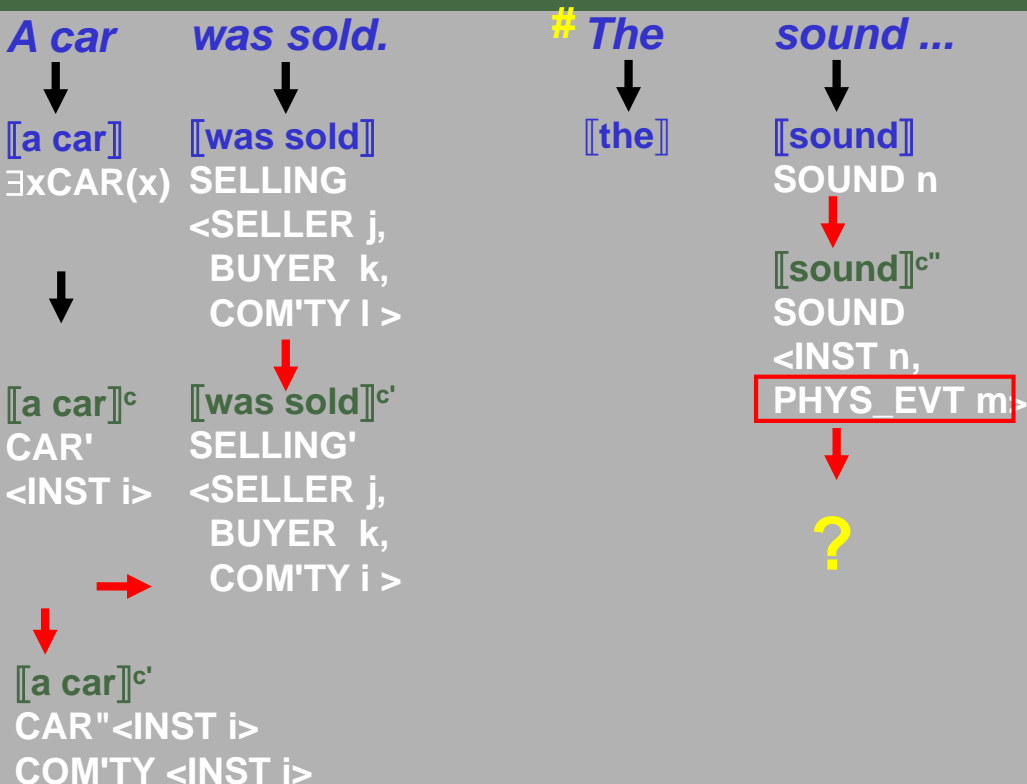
A car was sold. # The sound ...

⟦a car⟧
$\exists$xCAR(x)

⟦was sold⟧
SELLING
<SELLER j,
BUYER k,
COM'TY l >

⟦the⟧

⟦sound⟧
SOUND n

⟦sound⟧$^{c''}$
SOUND
<INST n,
PHYS_EVT m>

?

⟦a car⟧$^{c}$
CAR'
<INST i>

⟦was sold⟧$^{c'}$
SELLING'
<SELLER j,
BUYER k,
COM'TY i >

⟦a car⟧$^{c'}$
CAR"<INST i>
COM'TY <INST i>